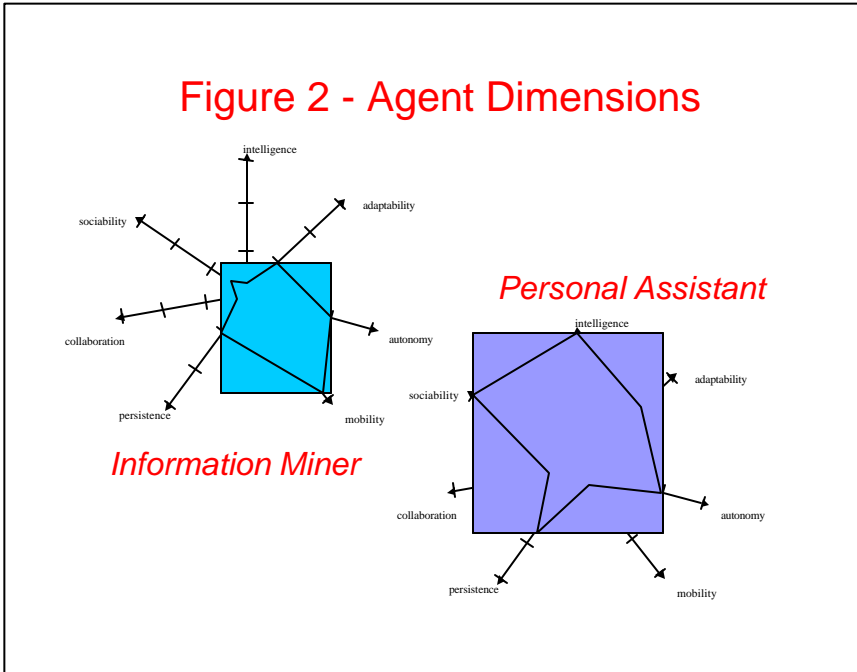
Figure 2 - Agent Dimensions

intelligence

sociability

adaptability

collaboration

autonomy

persistence

mobility

Information Miner

Personal Assistant

intelligence

sociability

adaptability

collaboration

autonomy

persistence

mobility